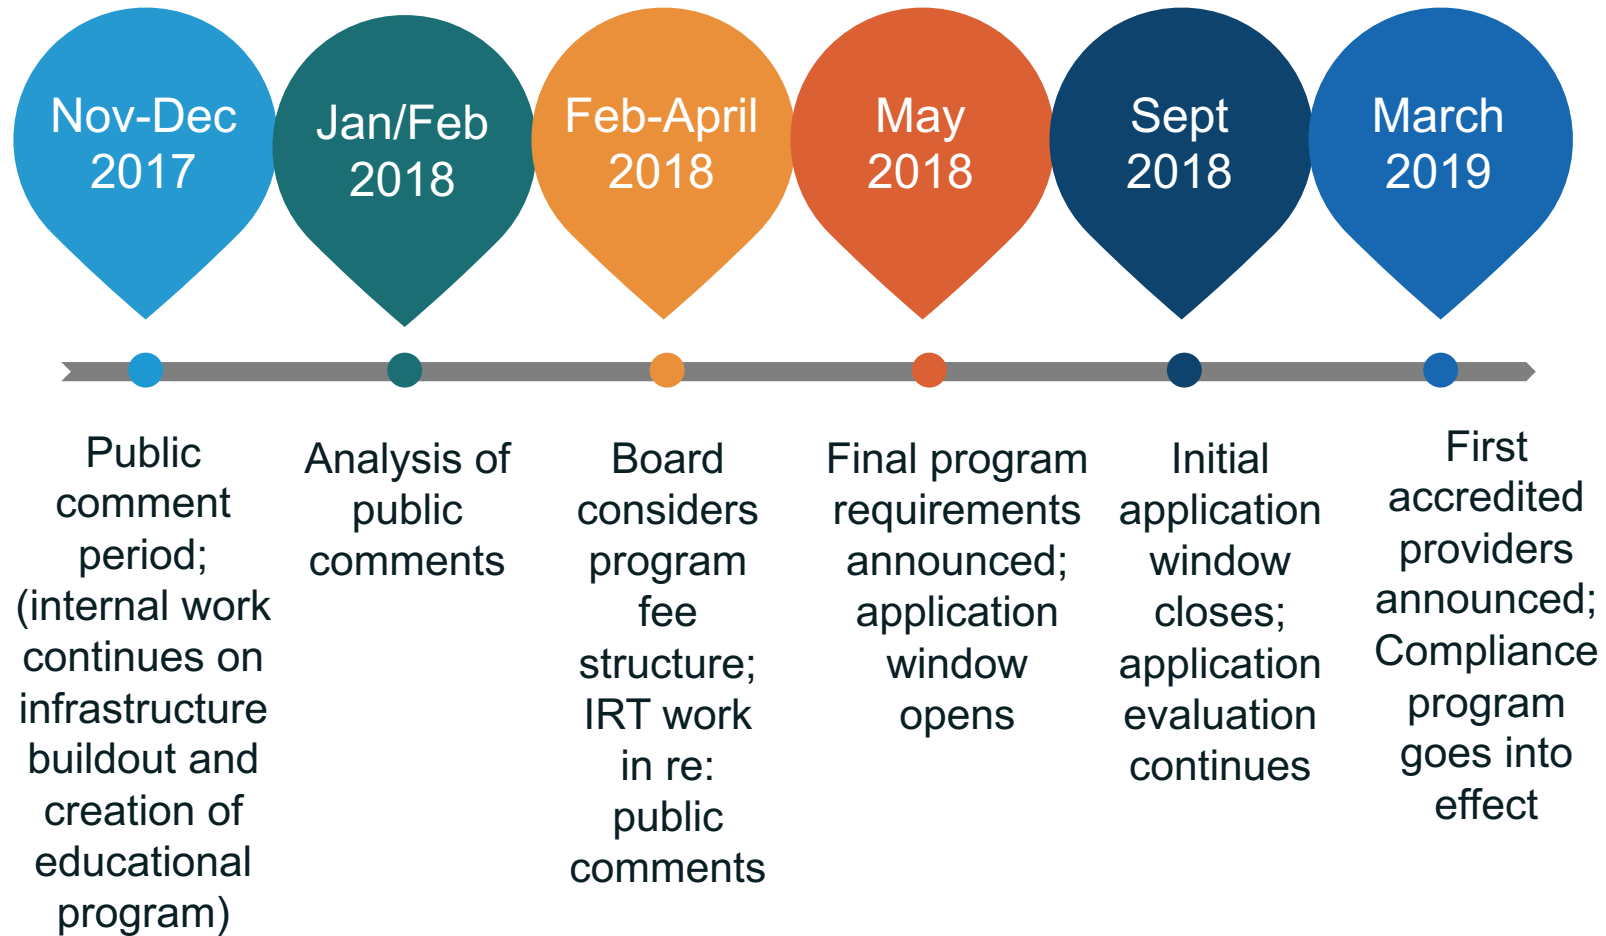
Nov-Dec 2017

Public comment period; (internal work continues on infrastructure buildout and creation of educational program)

Jan/Feb 2018

Analysis of public comments

Feb-April 2018

Board considers program fee structure; IRT work in re: public comments

May 2018

Final program requirements announced; application window opens

Sept 2018

Initial application window closes; application evaluation continues

March 2019

First accredited providers announced; Compliance program goes into effect